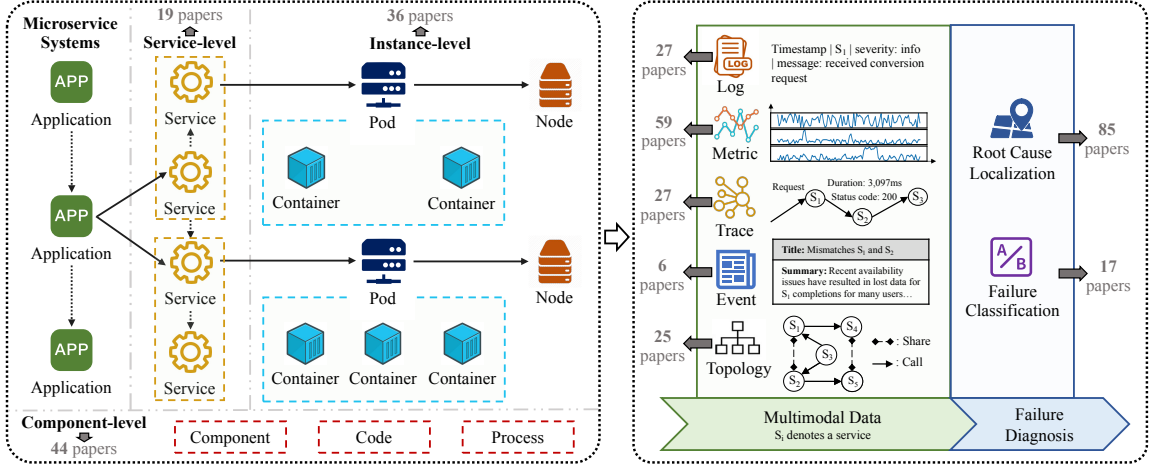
Microservice Systems

19 papers
Service-level

36 papers
Instance-level

APP
Application

APP
Application

APP
Application

Service
Service
Service
Service

Pod
Node
Container
Container

Pod
Node
Container
Container
Container

Component-level
44 papers

Component
Code
Process

27 papers
Log
Timestamp | $S_1$ | severity: info | message: received conversion request

59 papers
Metric

27 papers
Trace
Request
Duration: 3,097ms
Status code: 200
$S_1$
$S_2$
$S_3$

6 papers
Event
Title: Mismatches $S_1$ and $S_2$
Summary: Recent availability issues have resulted in lost data for $S_1$ completions for many users…

25 papers
Topology
$S_1$
$S_4$
$S_3$
$S_2$
$S_5$
: Share
: Call

Root Cause Localization
85 papers

A/B
Failure Classification
17 papers

Multimodal Data
$S_i$ denotes a service

Failure Diagnosis